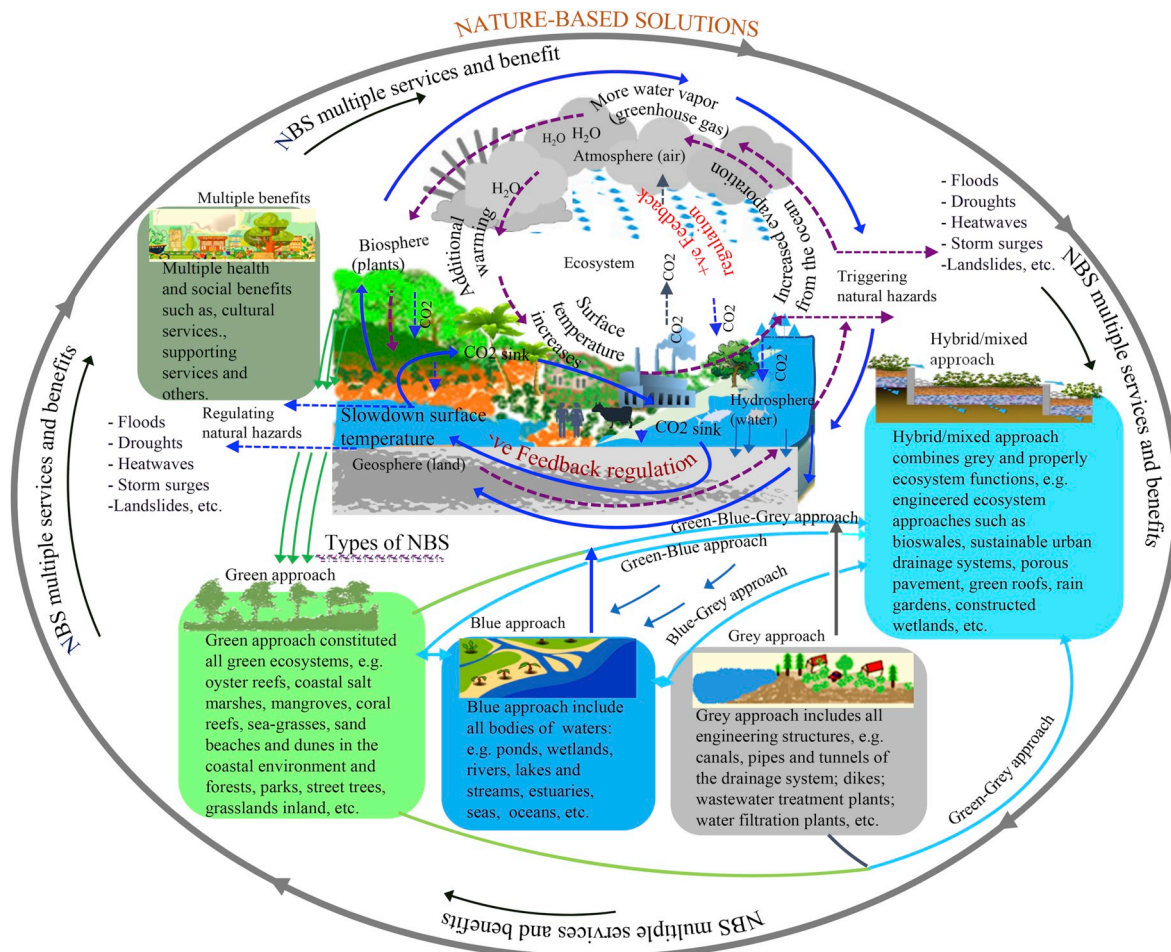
NATURE-BASED SOLUTIONS

NBS multiple services and benefit

More water vapor (greenhouse gas)

$H_2O$ $H_2O$ $H_2O$

Atmosphere (air)

Increased evaporation from the ocean

+ve Feedback regulation

Additional warming

Biosphere (plants)

Ecosystem

$CO_2$ $CO_2$ $CO_2$ $CO_2$ $CO_2$

Surface temperature increases

CO2 sink

CO2 sink

Hydrosphere (water)

Slowdown surface temperature

-ve Feedback regulation

Geosphere (land)

Triggering natural hazards

- Floods
- Droughts
- Heatwaves
- Storm surges
-Landslides, etc.

NBS multiple services and benefits

Multiple benefits

Multiple health and social benefits such as, cultural services., supporting services and others.

Regulating natural hazards

- Floods
- Droughts
- Heatwaves
- Storm surges
-Landslides, etc.

NBS multiple services and benefits

Types of NBS

Green approach

Green approach constituted all green ecosystems, e.g. oyster reefs, coastal salt marshes, mangroves, coral reefs, sea-grasses, sand beaches and dunes in the coastal environment and forests, parks, street trees, grasslands inland, etc.

Blue approach

Blue approach include all bodies of waters: e.g. ponds, wetlands, rivers, lakes and streams, estuaries, seas, oceans, etc.

Grey approach

Grey approach includes all engineering structures, e.g. canals, pipes and tunnels of the drainage system; dikes; wastewater treatment plants; water filtration plants, etc.

Green-Blue-Grey approach

Green-Blue approach

Blue-Grey approach

Green-Grey approach

Hybrid/mixed approach

Hybrid/mixed approach combines grey and properly ecosystem functions, e.g. engineered ecosystem approaches such as bioswales, sustainable urban drainage systems, porous pavement, green roofs, rain gardens, constructed wetlands, etc.

NBS multiple services and benefits